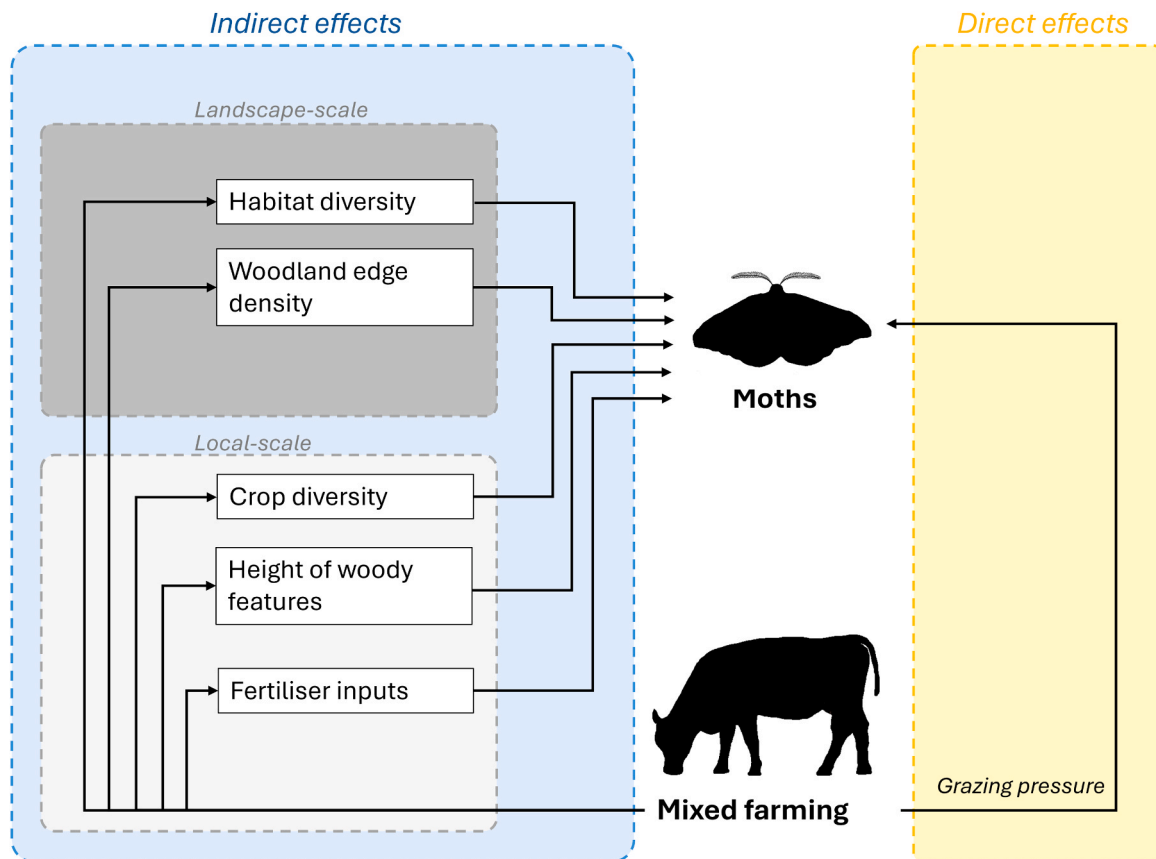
Indirect effects

Direct effects

Landscape-scale

Habitat diversity

Woodland edge density

Local-scale

Crop diversity

Height of woody features

Fertiliser inputs

Moths

Mixed farming

Grazing pressure